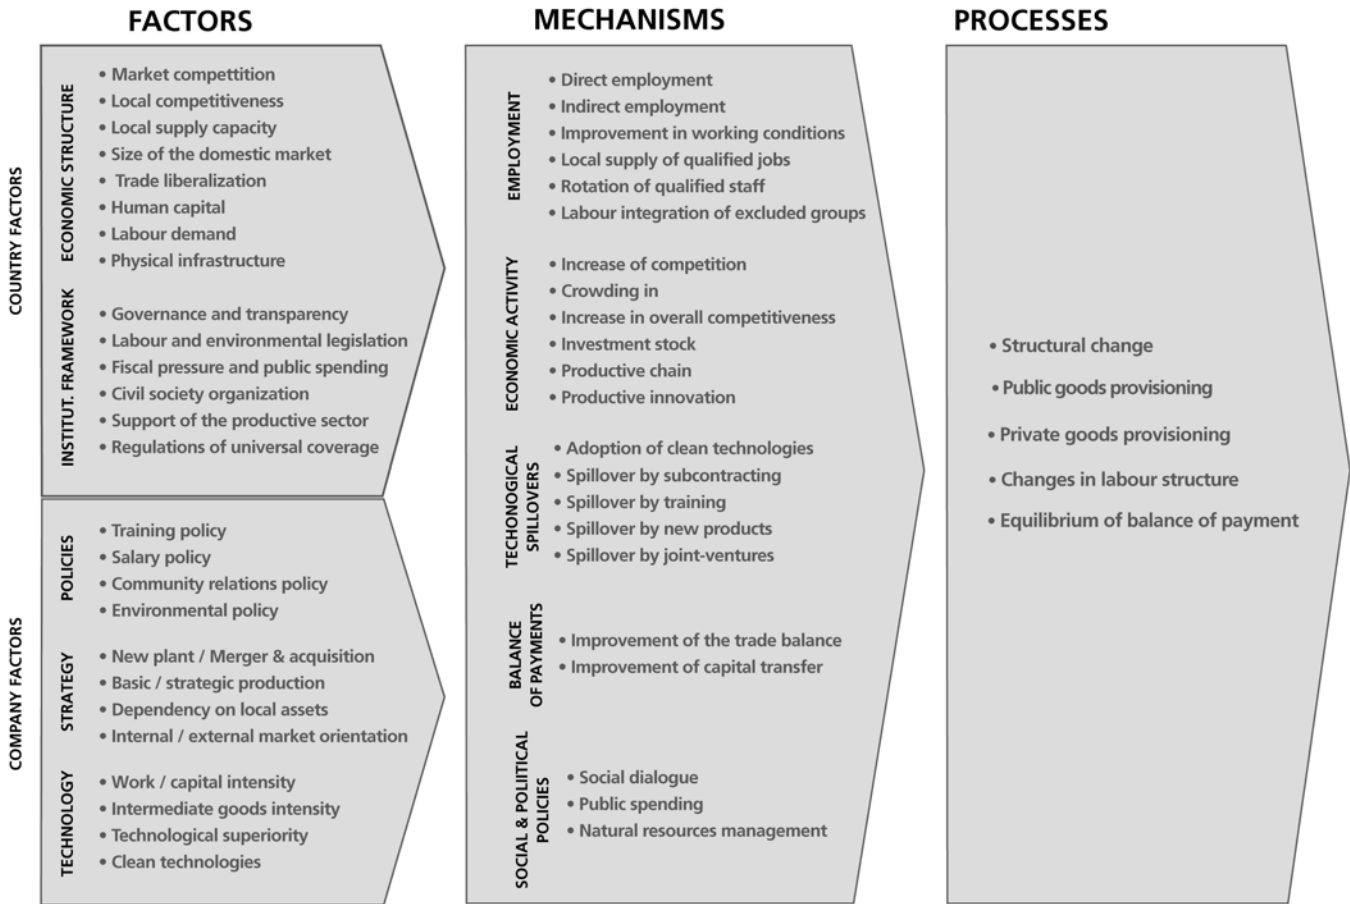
FACTORS

COUNTRY FACTORS

ECONOMIC STRUCTURE
• Market compettition
• Local competitiveness
• Local supply capacity
• Size of the domestic market
• Trade liberalization
• Human capital
• Labour demand
• Physical infrastructure

INSTITUT. FRAMEWORK
• Governance and transparency
• Labour and environmental legislation
• Fiscal pressure and public spending
• Civil society organization
• Support of the productive sector
• Regulations of universal coverage

COMPANY FACTORS

POLICIES
• Training policy
• Salary policy
• Community relations policy
• Environmental policy

STRATEGY
• New plant / Merger & acquisition
• Basic / strategic production
• Dependency on local assets
• Internal / external market orientation

TECHNOLOGY
• Work / capital intensity
• Intermediate goods intensity
• Technological superiority
• Clean technologies

MECHANISMS

EMPLOYMENT
• Direct employment
• Indirect employment
• Improvement in working conditions
• Local supply of qualified jobs
• Rotation of qualified staff
• Labour integration of excluded groups

ECONOMIC ACTIVITY
• Increase of competition
• Crowding in
• Increase in overall competitiveness
• Investment stock
• Productive chain
• Productive innovation

TECHONOGICAL SPILLOVERS
• Adoption of clean technologies
• Spillover by subcontracting
• Spillover by training
• Spillover by new products
• Spillover by joint-ventures

BALANCE OF PAYMENTS
• Improvement of the trade balance
• Improvement of capital transfer

SOCIAL & POLIITICAL POLICIES
• Social dialogue
• Public spending
• Natural resources management

PROCESSES
• Structural change
• Public goods provisioning
• Private goods provisioning
• Changes in labour structure
• Equilibrium of balance of payment